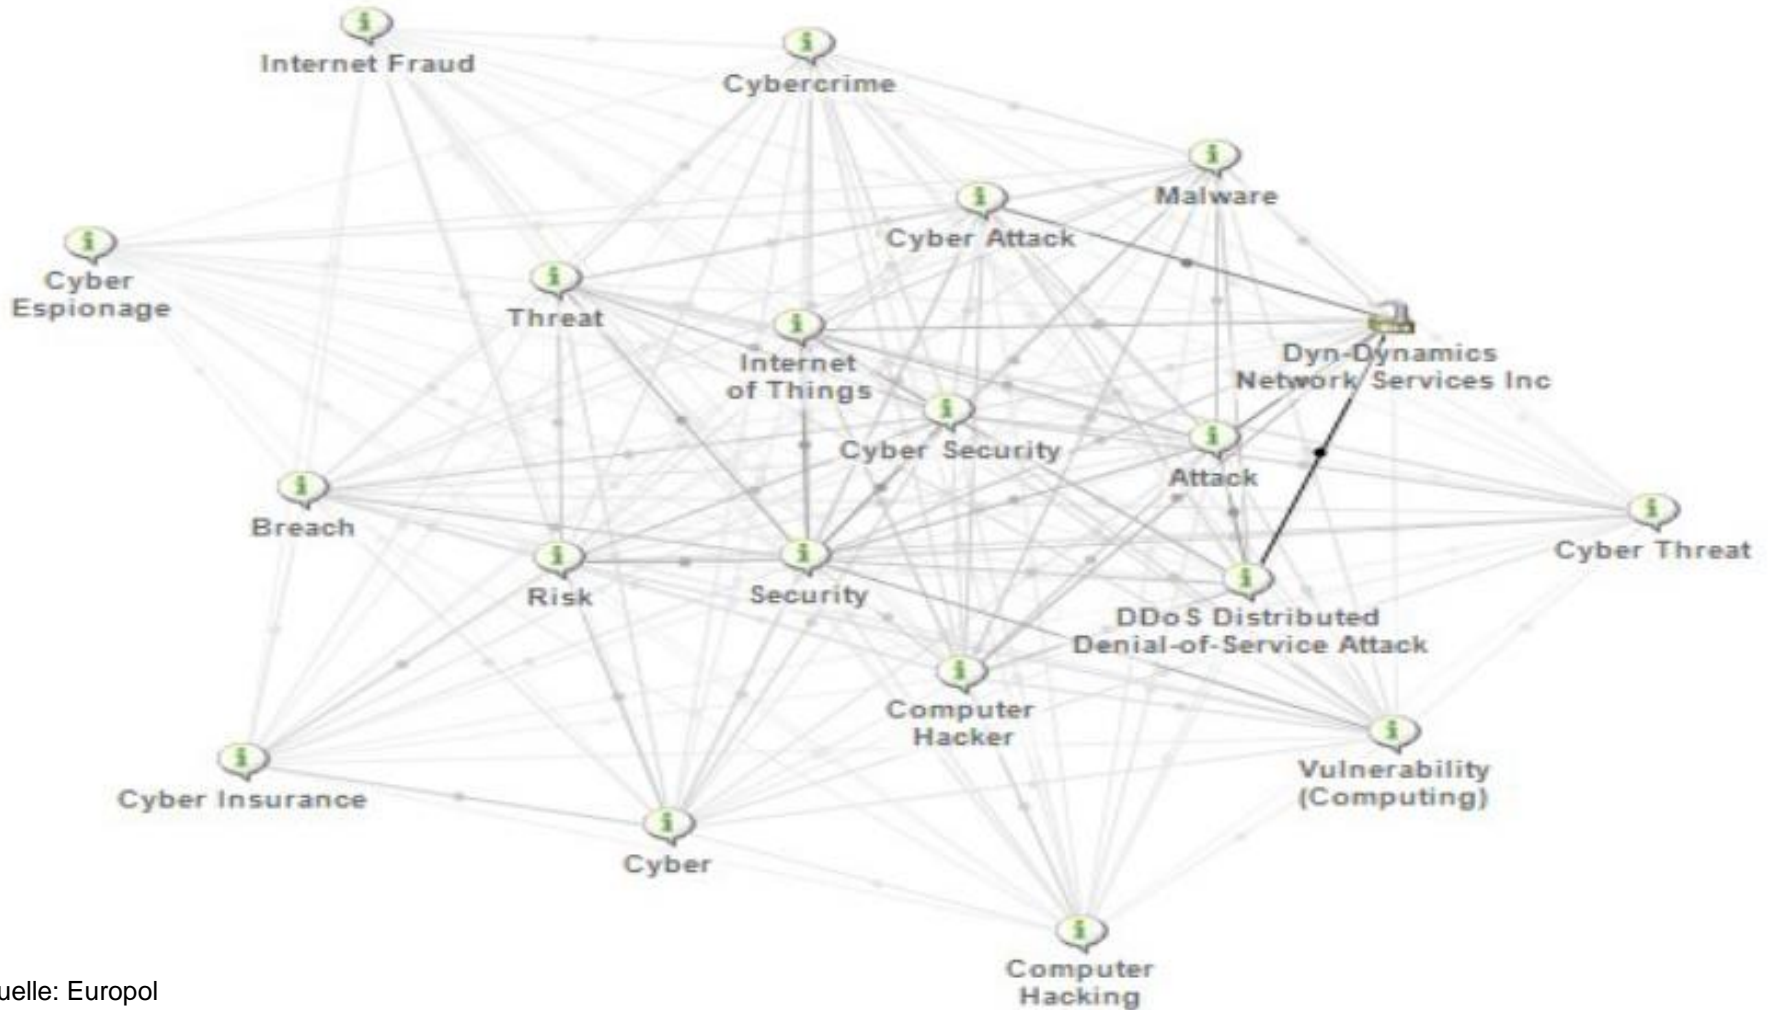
Internet Fraud

Cybercrime

Malware

Cyber Attack

Cyber Espionage

Threat

Internet of Things

Dyn-Dynamics Network Services Inc

Cyber Security

Attack

Breach

Cyber Threat

Risk

Security

DDoS Distributed Denial-of-Service Attack

Computer Hacker

Vulnerability (Computing)

Cyber Insurance

Cyber

Computer Hacking

uelle: Europol